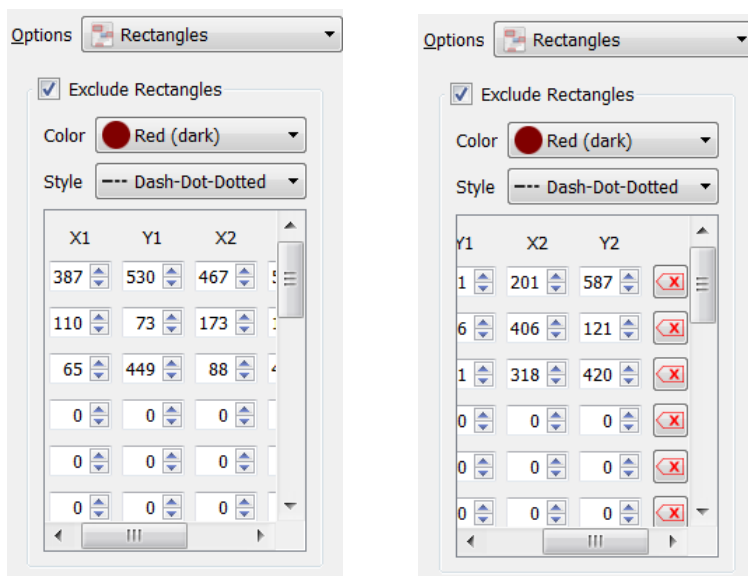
Options Rectangles

Exclude Rectangles

Color Red (dark)

Style Dash-Dot-Dotted

| X1 | Y1 | X2 |
|---|---|---|
| 387 | 530 | 467 |
| 110 | 73 | 173 |
| 65 | 449 | 88 |
| 0 | 0 | 0 |
| 0 | 0 | 0 |
| 0 | 0 | 0 |

Options Rectangles

Exclude Rectangles

Color Red (dark)

Style Dash-Dot-Dotted

| Y1 | X2 | Y2 |
|---|---|---|
| 1 | 201 | 587 |
| 6 | 406 | 121 |
| 1 | 318 | 420 |
| 0 | 0 | 0 |
| 0 | 0 | 0 |
| 0 | 0 | 0 |